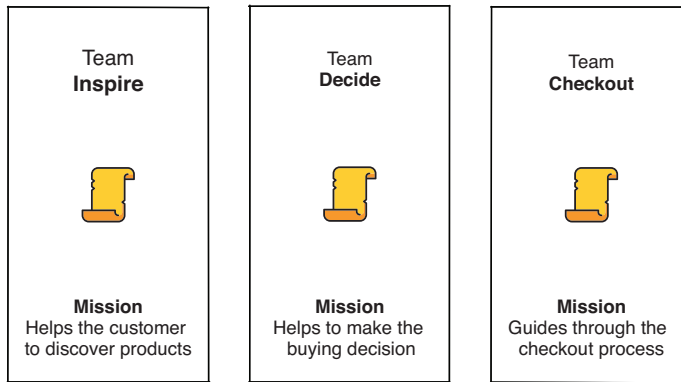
Team
**Inspire**

**Mission**
Helps the customer to discover products

Team
**Decide**

**Mission**
Helps to make the buying decision

Team
**Checkout**

**Mission**
Guides through the checkout process